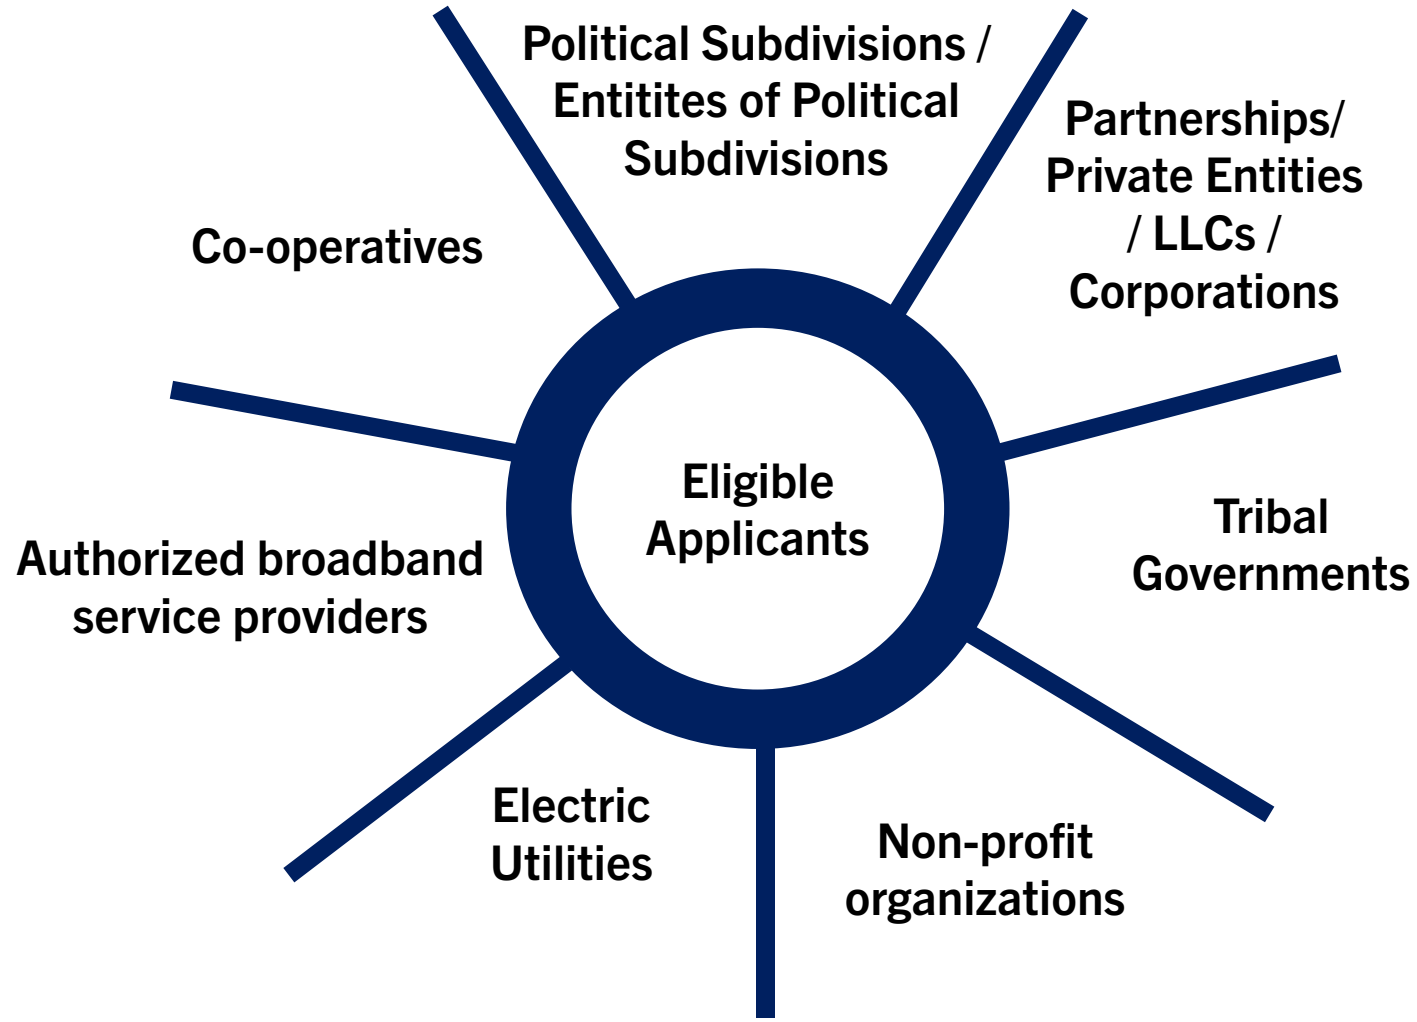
Eligible Applicants

Political Subdivisions / Entitites of Political Subdivisions

Partnerships/ Private Entities / LLCs / Corporations

Tribal Governments

Non-profit organizations

Electric Utilities

Authorized broadband service providers

Co-operatives